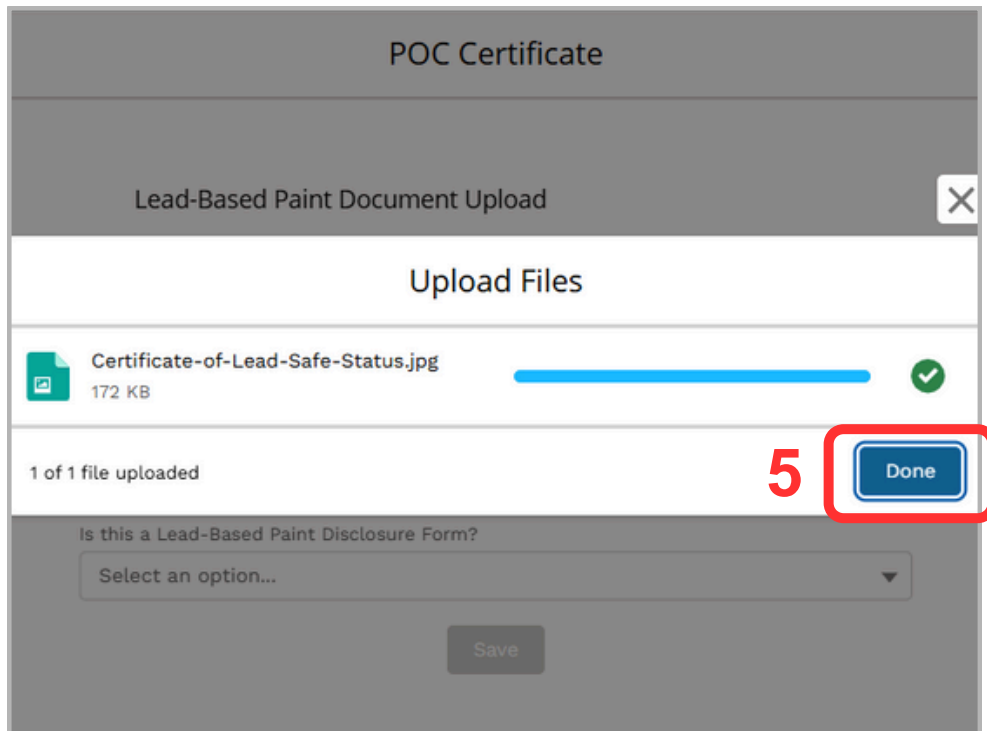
POC Certificate

Lead-Based Paint Document Upload

×

Upload Files

Certificate-of-Lead-Safe-Status.jpg
172 KB

1 of 1 file uploaded

5

Done

Is this a Lead-Based Paint Disclosure Form?

Select an option...

Save